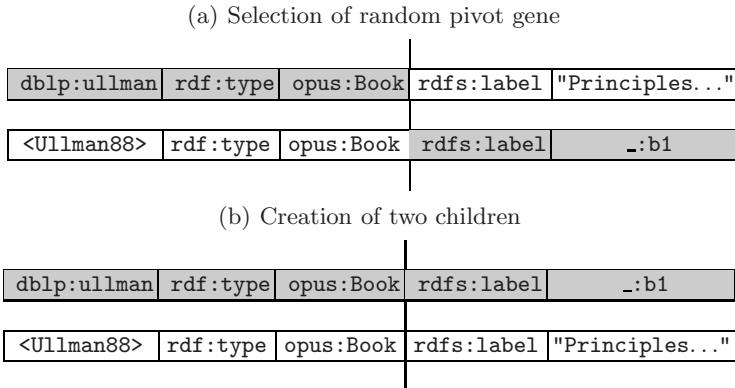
(a) Selection of random pivot gene

| dblp:ullman | rdf:type | opus:Book | rdfs:label | "Principles..." |
|---|---|---|---|---|

| <Ullman88> | rdf:type | opus:Book | rdfs:label | _:b1 |
|---|---|---|---|---|

(b) Creation of two children

| dblp:ullman | rdf:type | opus:Book | rdfs:label | _:b1 |
|---|---|---|---|---|

| <Ullman88> | rdf:type | opus:Book | rdfs:label | "Principles..." |
|---|---|---|---|---|